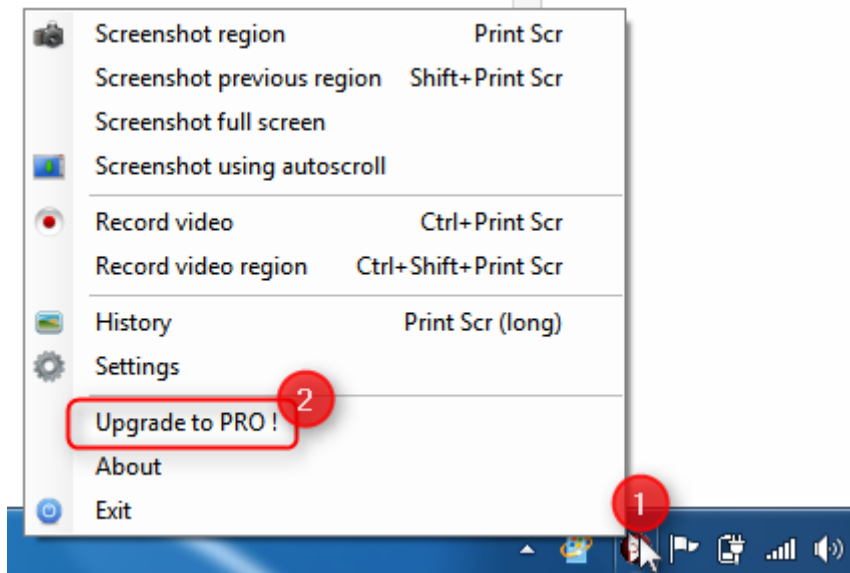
Screenshot region Print Scr
Screenshot previous region Shift+Print Scr
Screenshot full screen
Screenshot using autoscroll

Record video Ctrl+Print Scr
Record video region Ctrl+Shift+Print Scr

History Print Scr (long)
Settings

2
Upgrade to PRO !
About
Exit

1